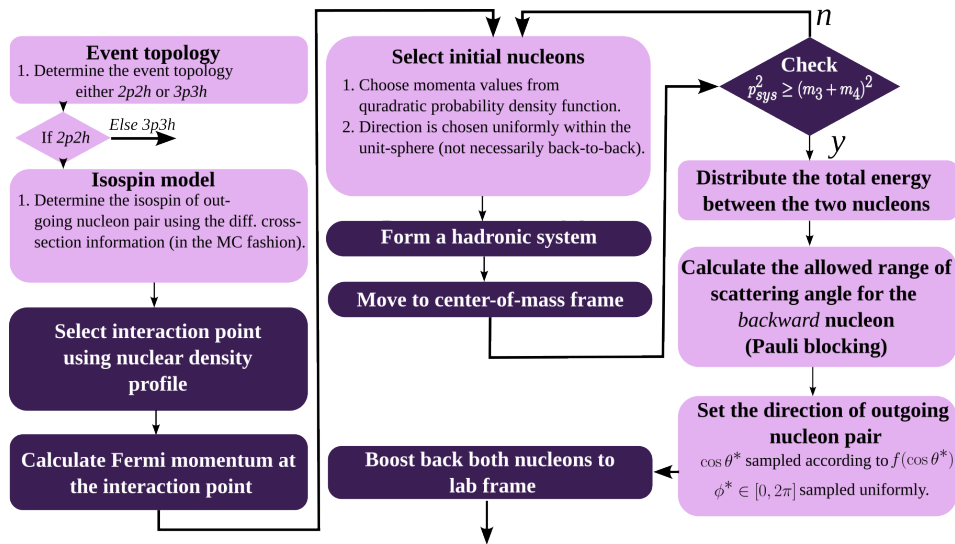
Event topology
1. Determine the event topology either 2p2h or 3p3h

If 2p2h

Else 3p3h

Isospin model
1. Determine the isospin of outgoing nucleon pair using the diff. cross-section information (in the MC fashion).

Select interaction point using nuclear density profile

Calculate Fermi momentum at the interaction point

Select initial nucleons
1. Choose momenta values from quradratic probability density function.
2. Direction is chosen uniformly within the unit-sphere (not necessarily back-to-back).

Form a hadronic system

Move to center-of-mass frame

Boost back both nucleons to lab frame

n

Check
$p_{sys}^2 \geq (m_3 + m_4)^2$

y

Distribute the total energy between the two nucleons

Calculate the allowed range of scattering angle for the backward nucleon (Pauli blocking)

Set the direction of outgoing nucleon pair
$\cos\theta^*$ sampled according to $f(\cos\theta^*)$
$\phi^* \in [0, 2\pi]$ sampled uniformly.